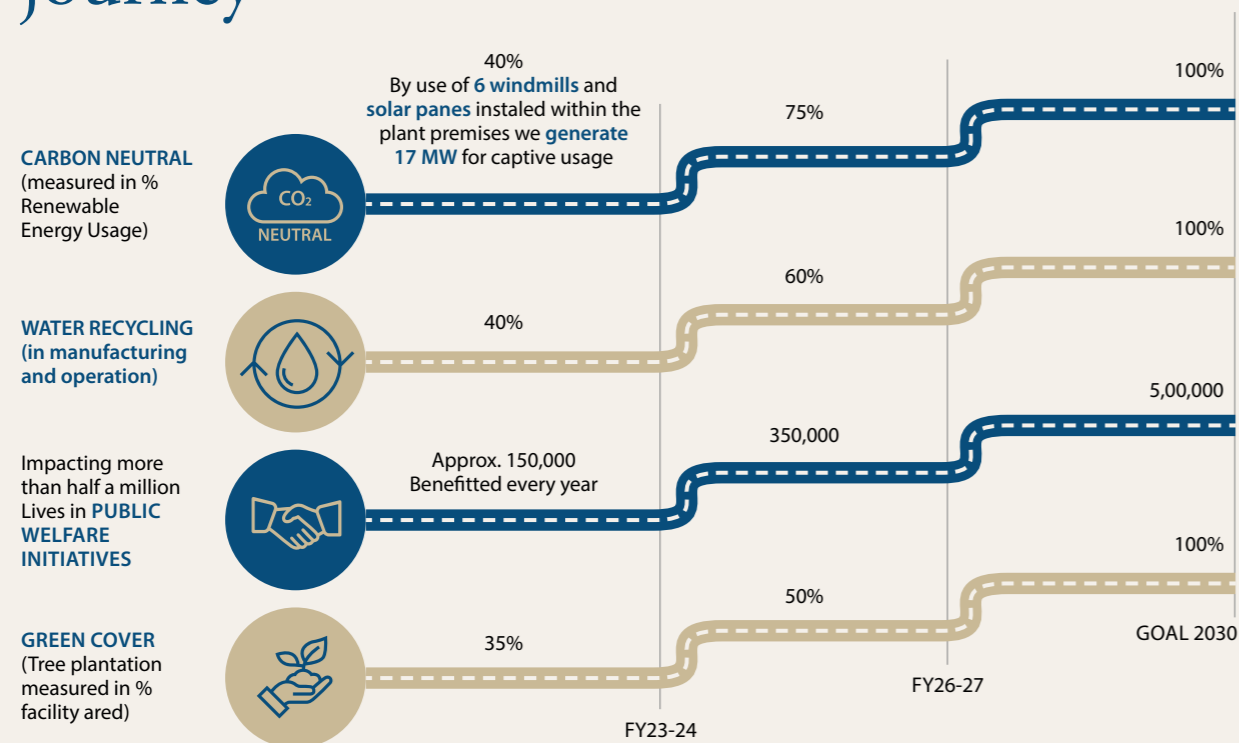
Journey

CARBON NEUTRAL (measured in % Renewable Energy Usage)

$CO_2$
NEUTRAL

40%
By use of 6 windmills and solar panes instaled within the plant premises we generate 17 MW for captive usage

75%

100%

WATER RECYCLING (in manufacturing and operation)

40%

60%

100%

Impacting more than half a million Lives in PUBLIC WELFARE INITIATIVES

Approx. 150,000 Benefitted every year

350,000

5,00,000

GREEN COVER (Tree plantation measured in % facility ared)

35%

50%

100%

GOAL 2030

FY26-27

FY23-24